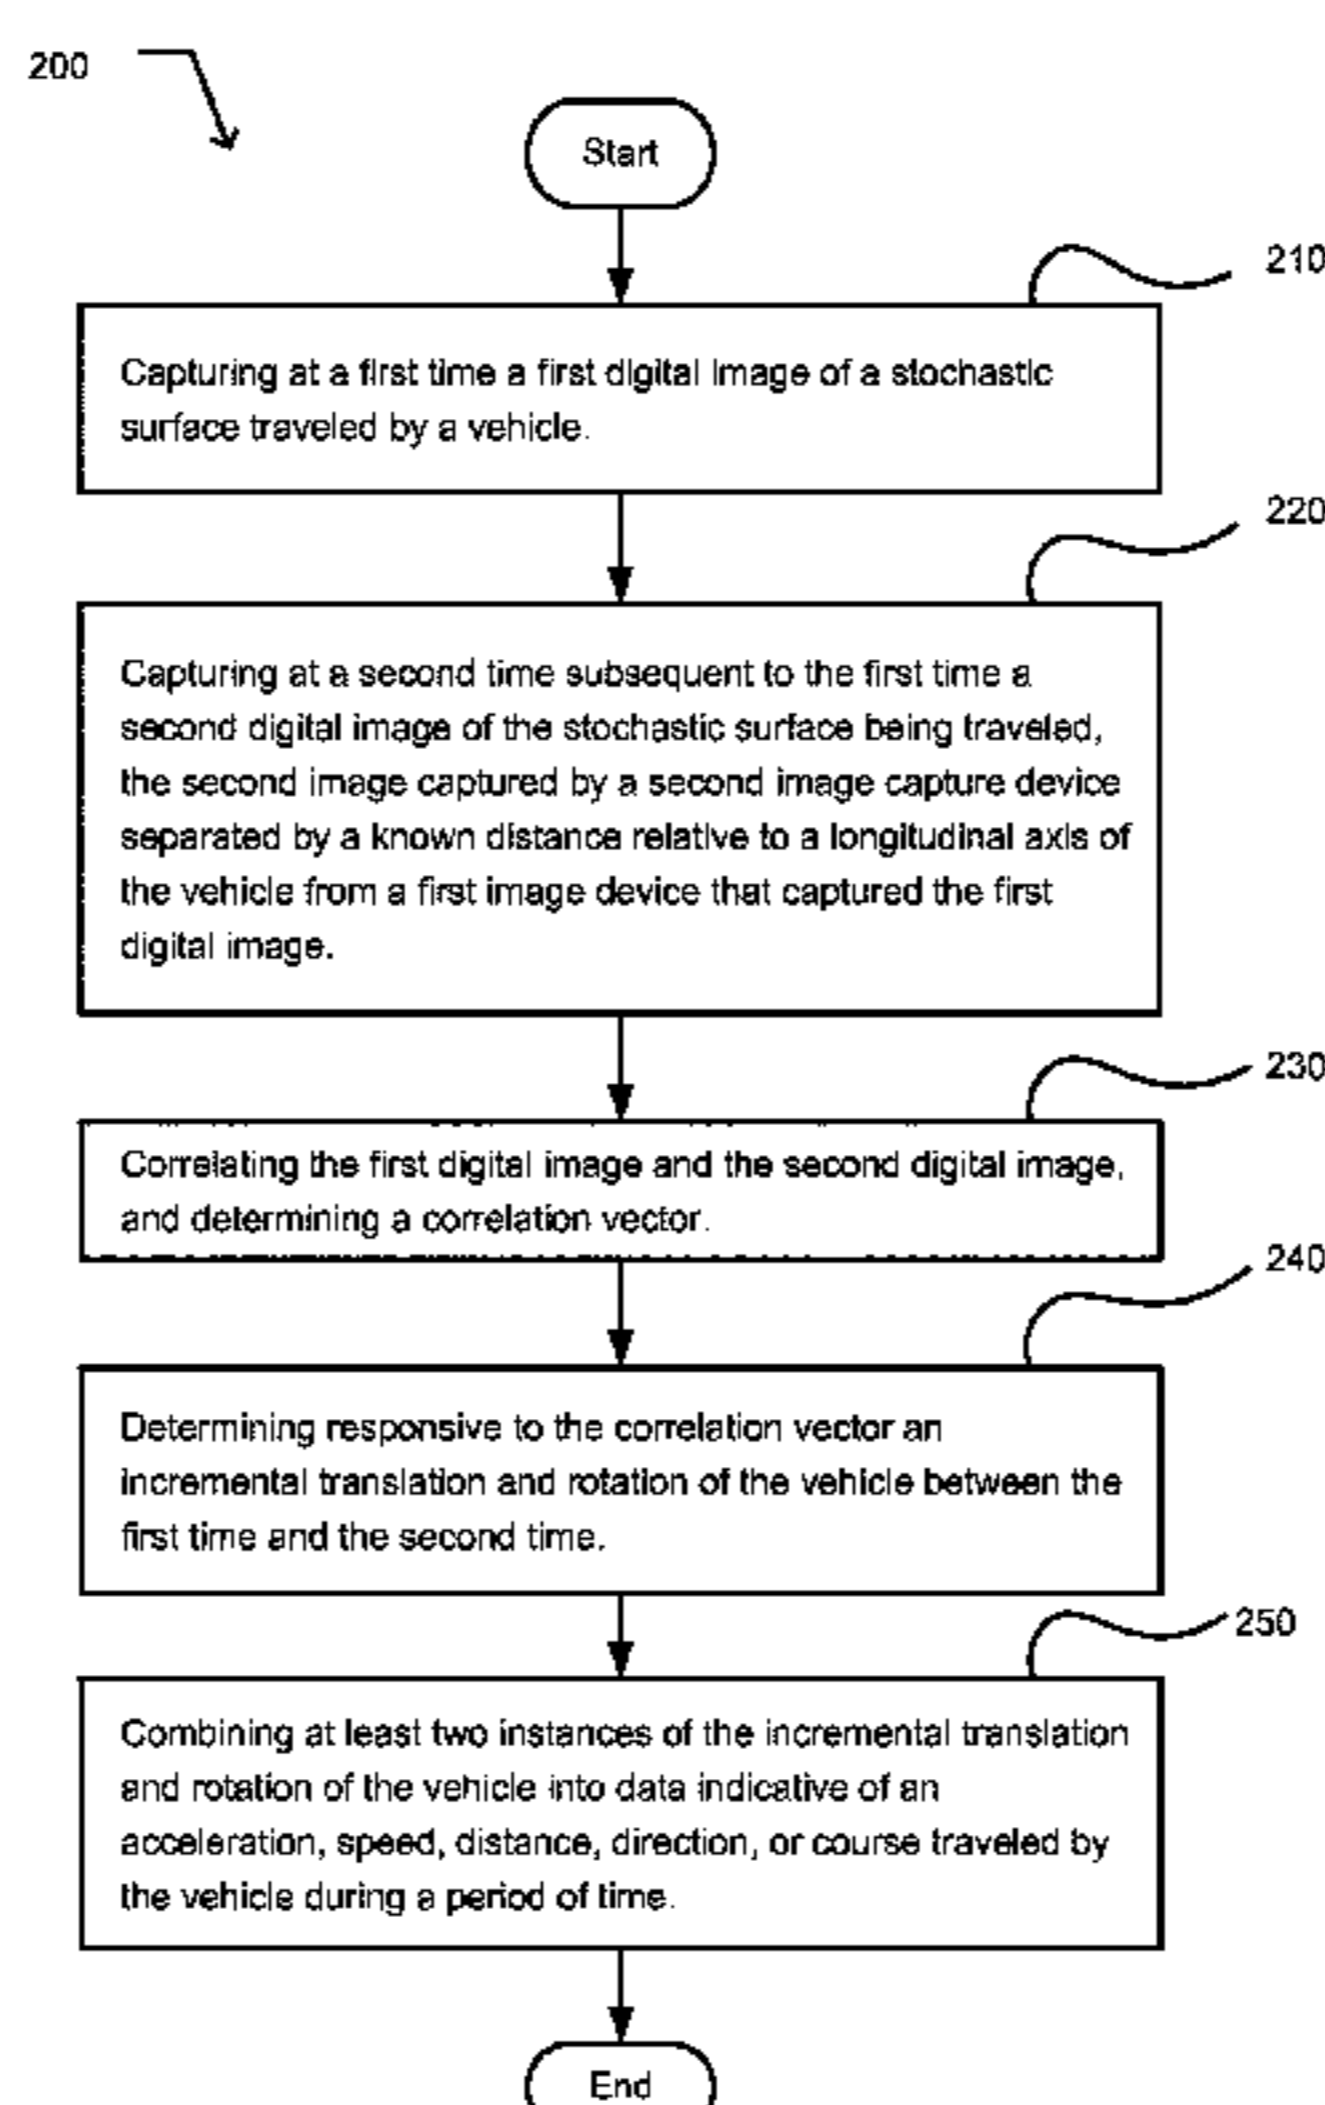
200

Start

210

Capturing at a first time a first digital image of a stochastic surface traveled by a vehicle.

220

Capturing at a second time subsequent to the first time a second digital image of the stochastic surface being traveled, the second image captured by a second image capture device separated by a known distance relative to a longitudinal axis of the vehicle from a first image device that captured the first digital image.

230

Correlating the first digital image and the second digital image, and determining a correlation vector.

240

Determining responsive to the correlation vector an incremental translation and rotation of the vehicle between the first time and the second time.

250

Combining at least two instances of the incremental translation and rotation of the vehicle into data indicative of an acceleration, speed, distance, direction, or course traveled by the vehicle during a period of time.

End